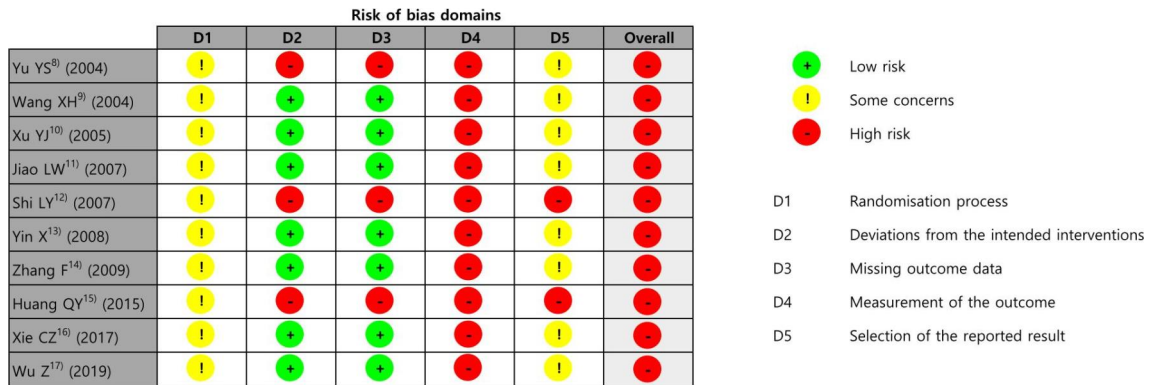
Risk of bias domains

| | D1 | D2 | D3 | D4 | D5 | Overall |
|---|---|---|---|---|---|---|
| Yu YS$^{8)}$ (2004) | ! | - | - | - | ! | - |
| Wang XH$^{9)}$ (2004) | ! | + | + | - | ! | - |
| Xu YJ$^{10)}$ (2005) | ! | + | + | - | ! | - |
| Jiao LW$^{11)}$ (2007) | ! | + | + | - | ! | - |
| Shi LY$^{12)}$ (2007) | ! | - | - | - | - | - |
| Yin X$^{13)}$ (2008) | ! | + | + | - | ! | - |
| Zhang F$^{14)}$ (2009) | ! | + | + | - | ! | - |
| Huang QY$^{15)}$ (2015) | ! | - | - | - | - | - |
| Xie CZ$^{16)}$ (2017) | ! | + | + | - | ! | - |
| Wu Z$^{17)}$ (2019) | ! | + | + | - | ! | - |

+ Low risk
! Some concerns
- High risk

D1 Randomisation process
D2 Deviations from the intended interventions
D3 Missing outcome data
D4 Measurement of the outcome
D5 Selection of the reported result